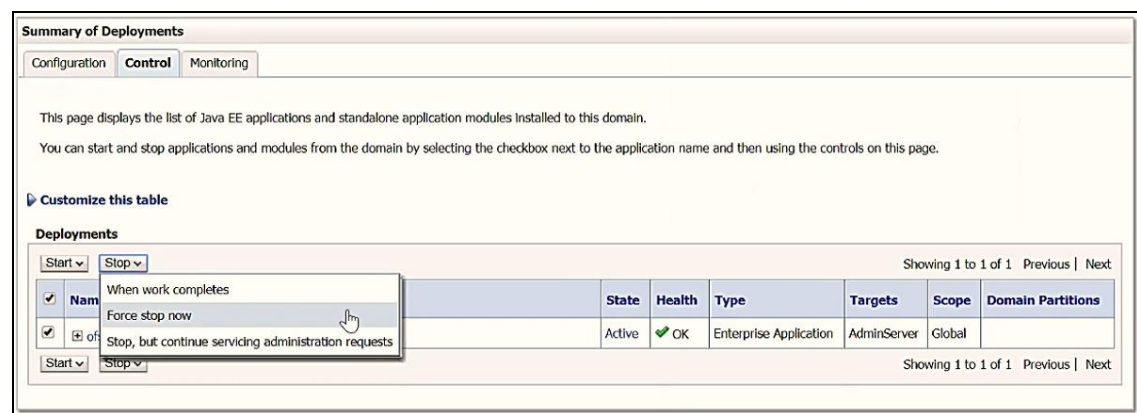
Summary of Deployments

Configuration | Control | Monitoring

This page displays the list of Java EE applications and standalone application modules installed to this domain.

You can start and stop applications and modules from the domain by selecting the checkbox next to the application name and then using the controls on this page.

Customize this table

Deployments

Start ⌄ Stop ⌄

When work completes
Force stop now
Stop, but continue servicing administration requests

Showing 1 to 1 of 1 Previous | Next

| ✔ | Nam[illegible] | State | Health | Type | Targets | Scope | Domain Partitions |
|---|---|---|---|---|---|---|---|
| ✔ | ⊞ of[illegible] | Active | ✔ OK | Enterprise Application | AdminServer | Global | |

Start ⌄ Stop ⌄

Showing 1 to 1 of 1 Previous | Next